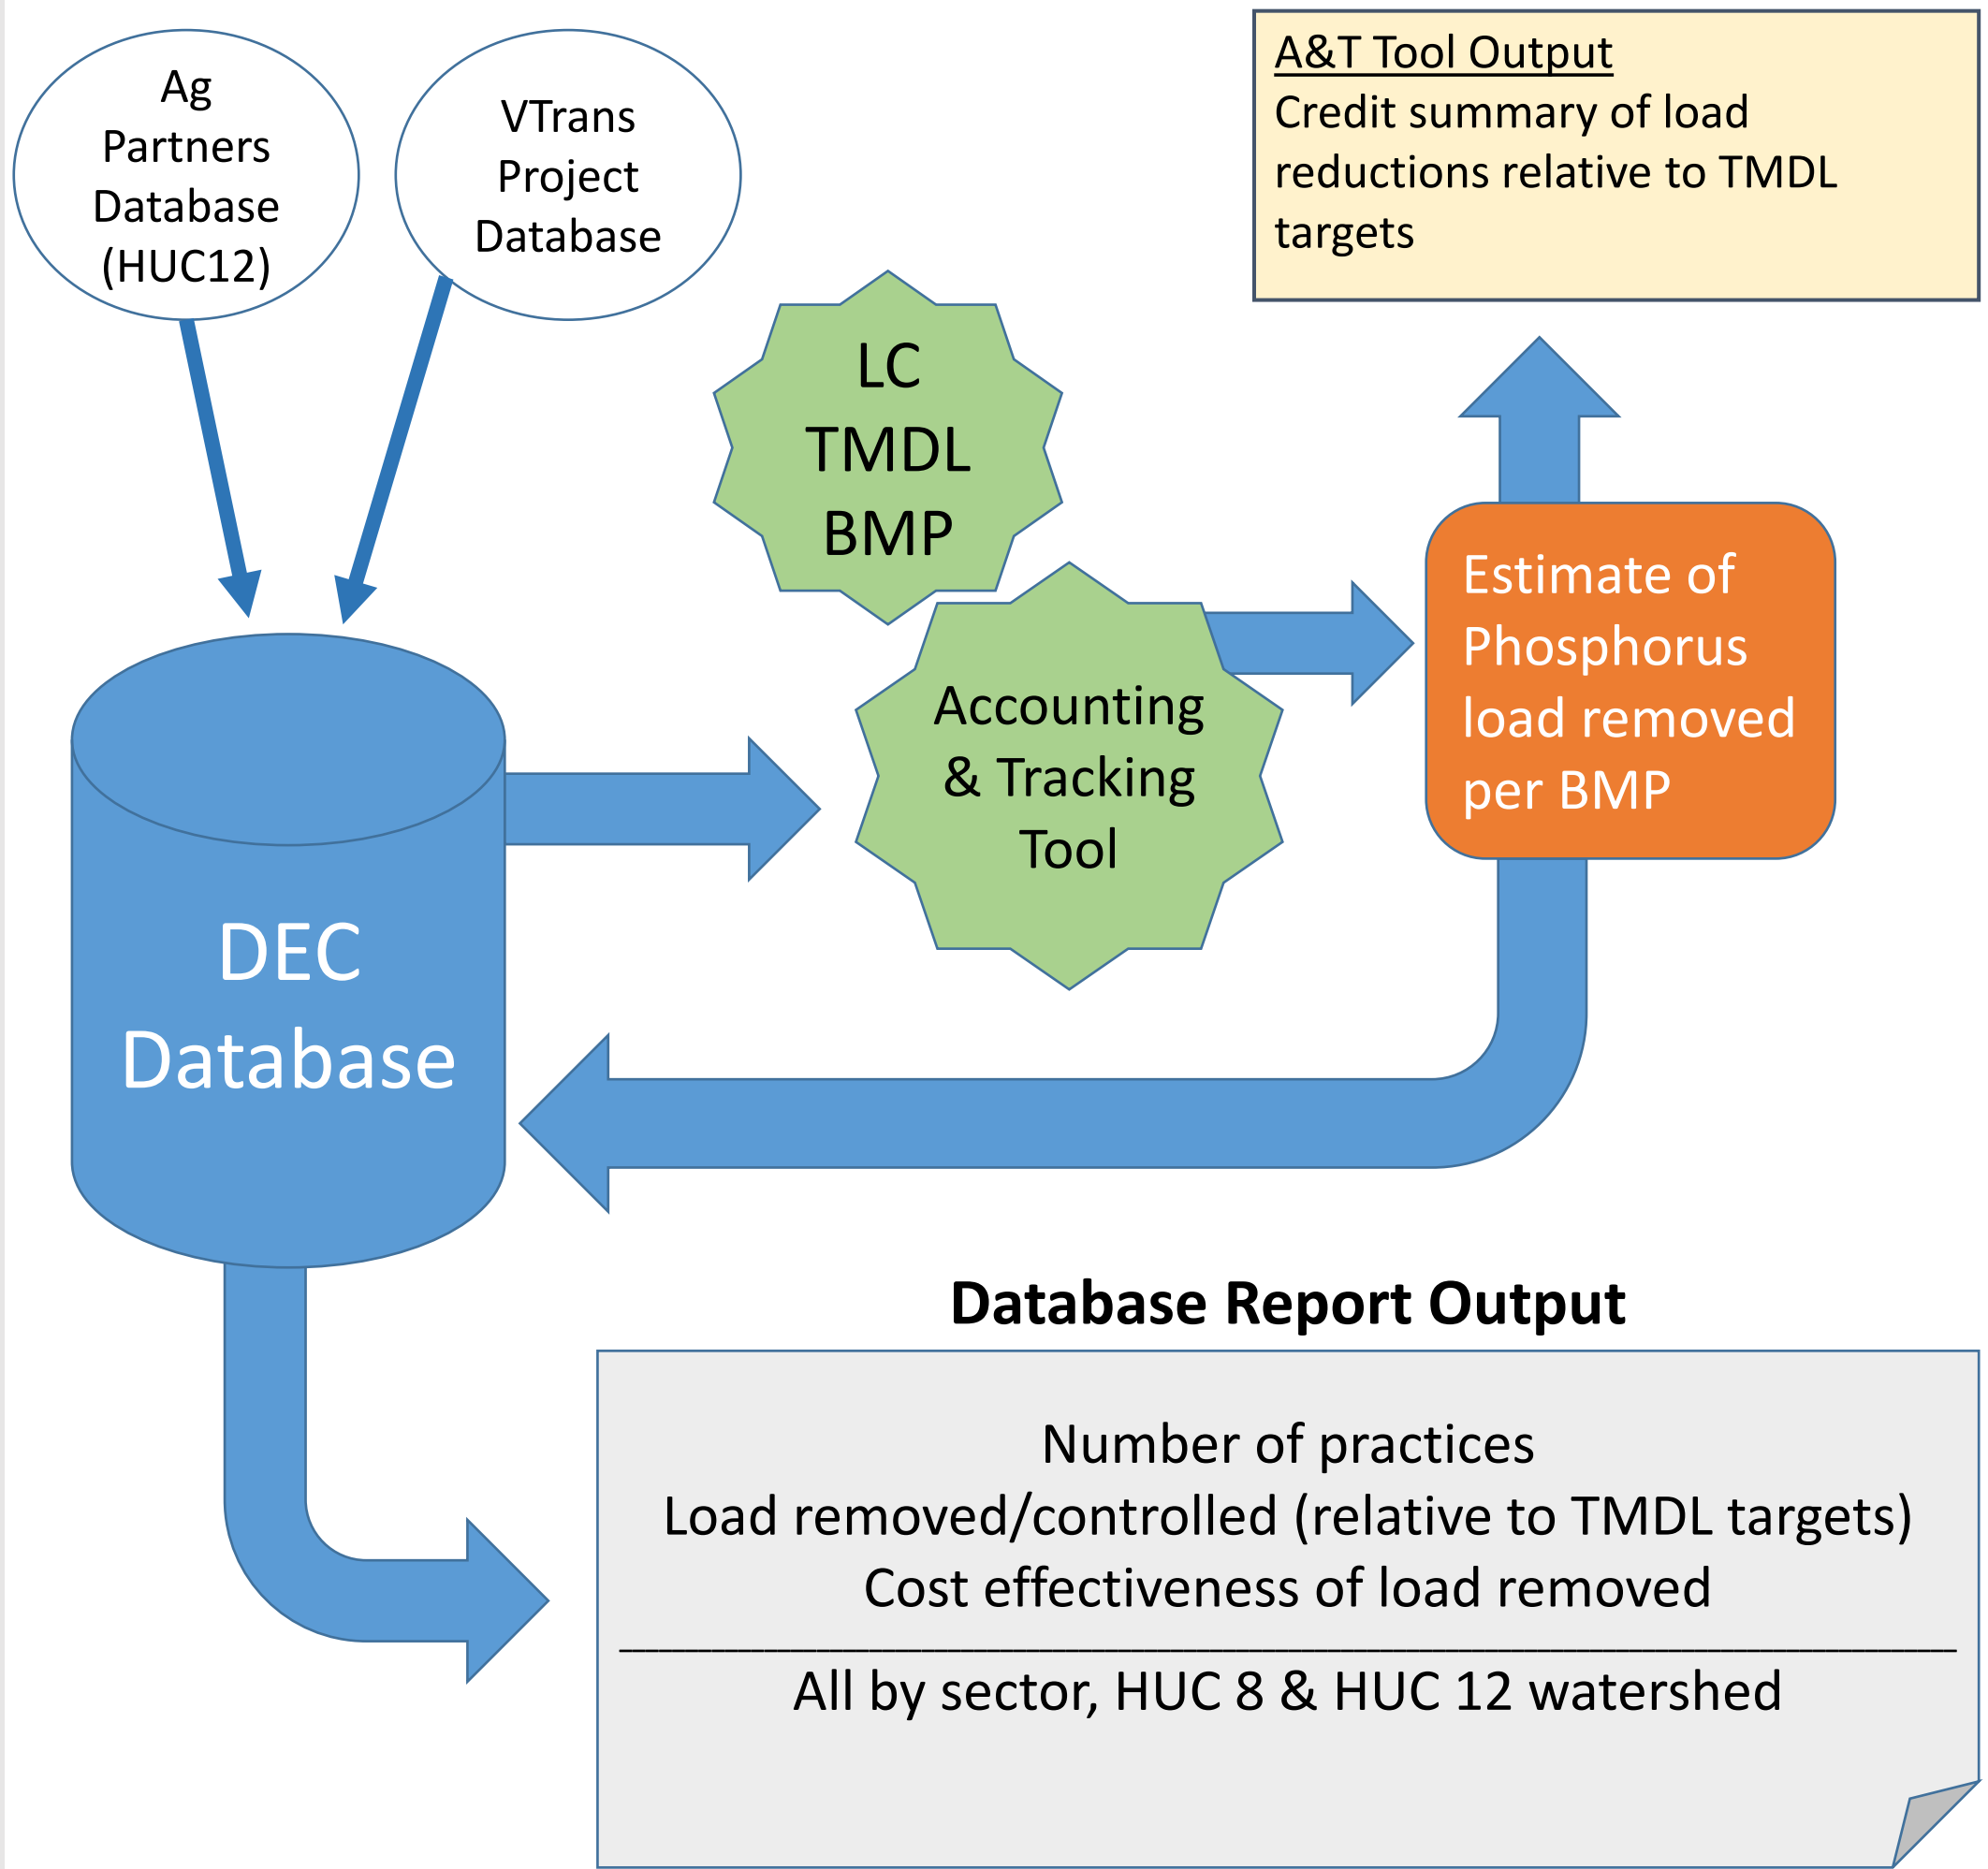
Ag Partners Database (HUC12)

VTrans Project Database

A&T Tool Output
Credit summary of load reductions relative to TMDL targets

LC TMDL BMP

Accounting & Tracking Tool

Estimate of Phosphorus load removed per BMP

DEC Database

Database Report Output

Number of practices
Load removed/controlled (relative to TMDL targets)
Cost effectiveness of load removed

All by sector, HUC 8 & HUC 12 watershed